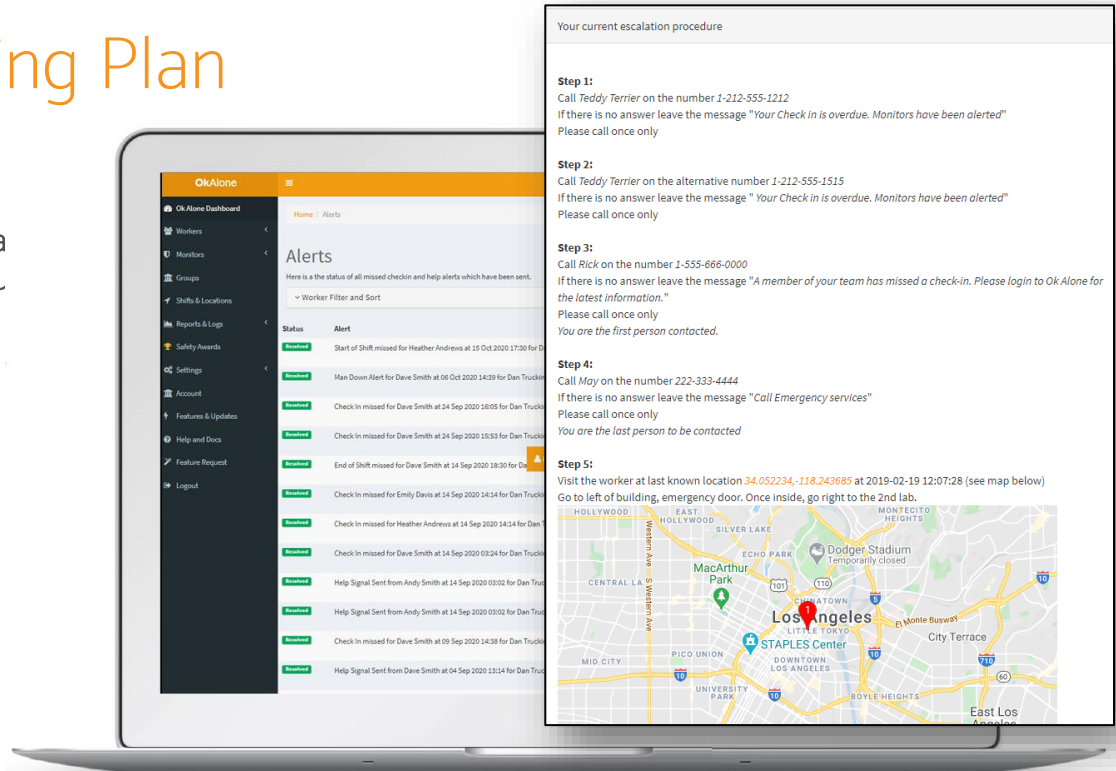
ing Plan

a

OkAlone

Ok Alone Dashboard
Workers
Monitors
Groups
Shifts & Locations
Reports & Logs
Safety Awards
Settings
Account
Features & Updates
Help and Docs
Feature Request
Logout

Home / Alerts

Alerts

Here is a the status of all missed checkin and help alerts which have been sent.

Worker Filter and Sort

| Status | Alert |
|---|---|
| Resolved | Start of Shift missed for Heather Andrews at 15 Oct 2020 17:30 for Dan |
| Resolved | Man Down Alert for Dave Smith at 06 Oct 2020 14:39 for Dan Truckin |
| Resolved | Check In missed for Dave Smith at 24 Sep 2020 16:05 for Dan Truckin |
| Resolved | Check In missed for Dave Smith at 24 Sep 2020 15:53 for Dan Truckin |
| Resolved | End of Shift missed for Dave Smith at 14 Sep 2020 18:30 for Dan |
| Resolved | Check In missed for Emily Davis at 14 Sep 2020 14:14 for Dan Truckin |
| Resolved | Check In missed for Heather Andrews at 14 Sep 2020 14:14 for Dan T |
| Resolved | Check In missed for Dave Smith at 14 Sep 2020 03:24 for Dan Truckin |
| Resolved | Help Signal Sent from Andy Smith at 14 Sep 2020 03:02 for Dan Truc |
| Resolved | Help Signal Sent from Andy Smith at 14 Sep 2020 03:02 for Dan Truc |
| Resolved | Check In missed for Dave Smith at 09 Sep 2020 14:38 for Dan Truckin |
| Resolved | Help Signal Sent from Dave Smith at 04 Sep 2020 13:14 for Dan Truc |

Your current escalation procedure

Step 1:
Call Teddy Terrier on the number 1-212-555-1212
If there is no answer leave the message "Your Check in is overdue. Monitors have been alerted"
Please call once only

Step 2:
Call Teddy Terrier on the alternative number 1-212-555-1515
If there is no answer leave the message " Your Check in is overdue. Monitors have been alerted"
Please call once only

Step 3:
Call Rick on the number 1-555-666-0000
If there is no answer leave the message "A member of your team has missed a check-in. Please login to Ok Alone for the latest information."
Please call once only
You are the first person contacted.

Step 4:
Call May on the number 222-333-4444
If there is no answer leave the message "Call Emergency services"
Please call once only
You are the last person to be contacted

Step 5:
Visit the worker at last known location 34.052234,-118.243685 at 2019-02-19 12:07:28 (see map below)
Go to left of building, emergency door. Once inside, go right to the 2nd lab.

HOLLYWOOD EAST HOLLYWOOD SILVER LAKE MONTECITO HEIGHTS ECHO PARK Dodger Stadium Temporarily closed MacArthur Park CENTRAL LA Western Ave S Western Ave 101 110 10 CHINATOWN Los Angeles LITTLE TOKYO El Monte Busway City Terrace STAPLES Center PICO UNION MID CITY DOWNTOWN LOS ANGELES 710 60 UNIVERSITY PARK BOYLE HEIGHTS East Los Angeles